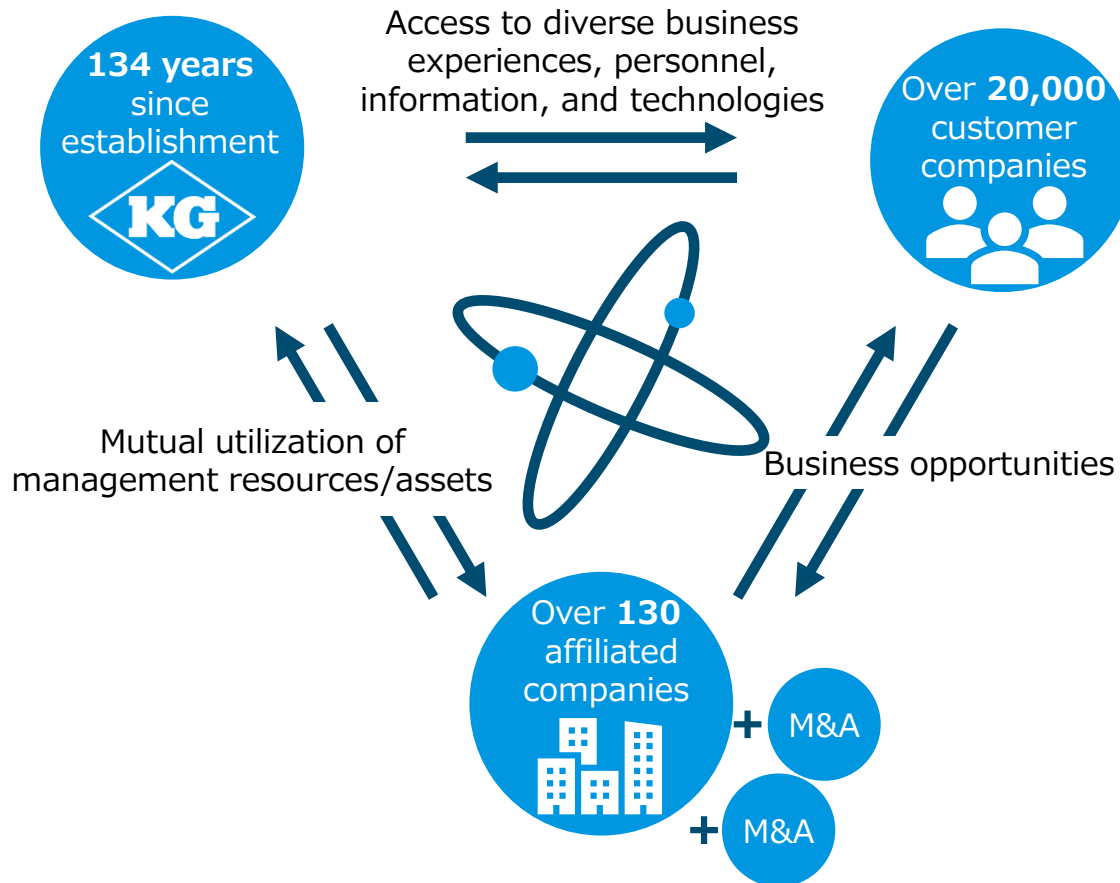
**134 years** since establishment

KG

Access to diverse business experiences, personnel, information, and technologies

Over **20,000** customer companies

Mutual utilization of management resources/assets

Business opportunities

Over **130** affiliated companies

+ M&A

+ M&A